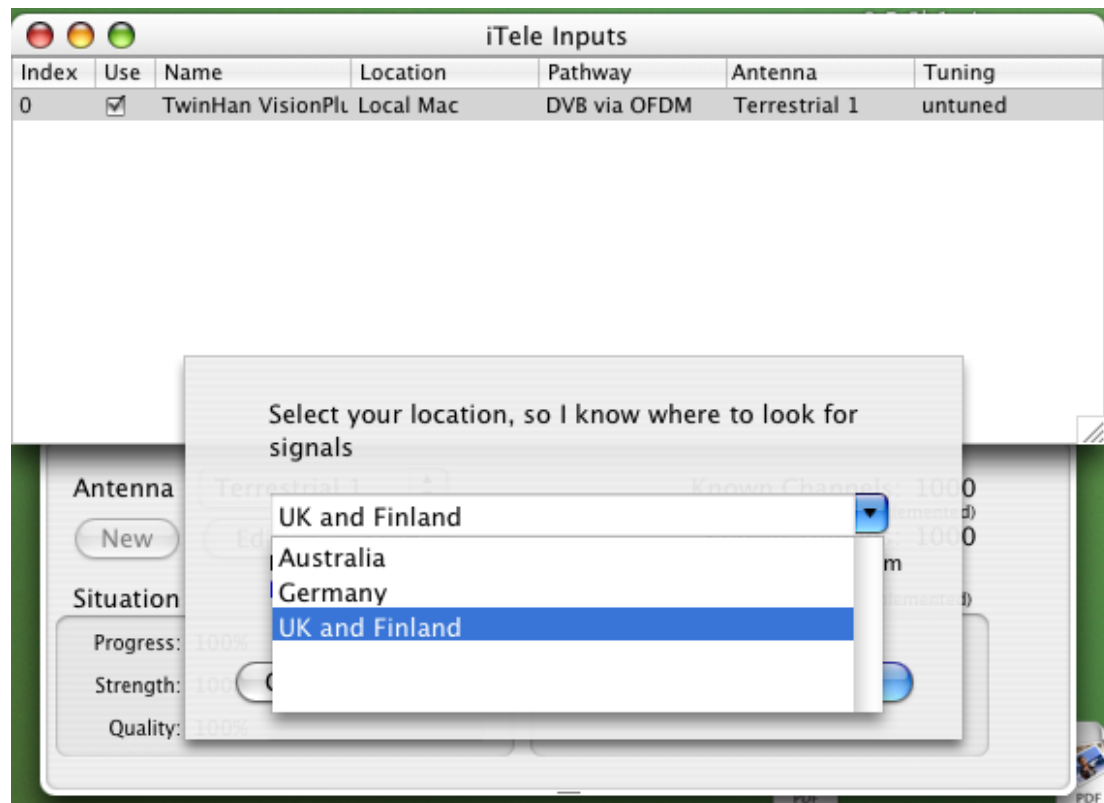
iTele Inputs

| Index | Use | Name | Location | Pathway | Antenna | Tuning |
|---|---|---|---|---|---|---|
| 0 | ☑ | TwinHan VisionPlu | Local Mac | DVB via OFDM | Terrestrial 1 | untuned |

Select your location, so I know where to look for signals

UK and Finland

Australia
Germany
UK and Finland

Antenna Terrestrial 1
New Ed
Known Channels: 1000
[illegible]emented)
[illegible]: 1000
m
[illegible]emented)

Situation
Progress: 100%
Strength: 100
Quality: 100%

PDF
PDF